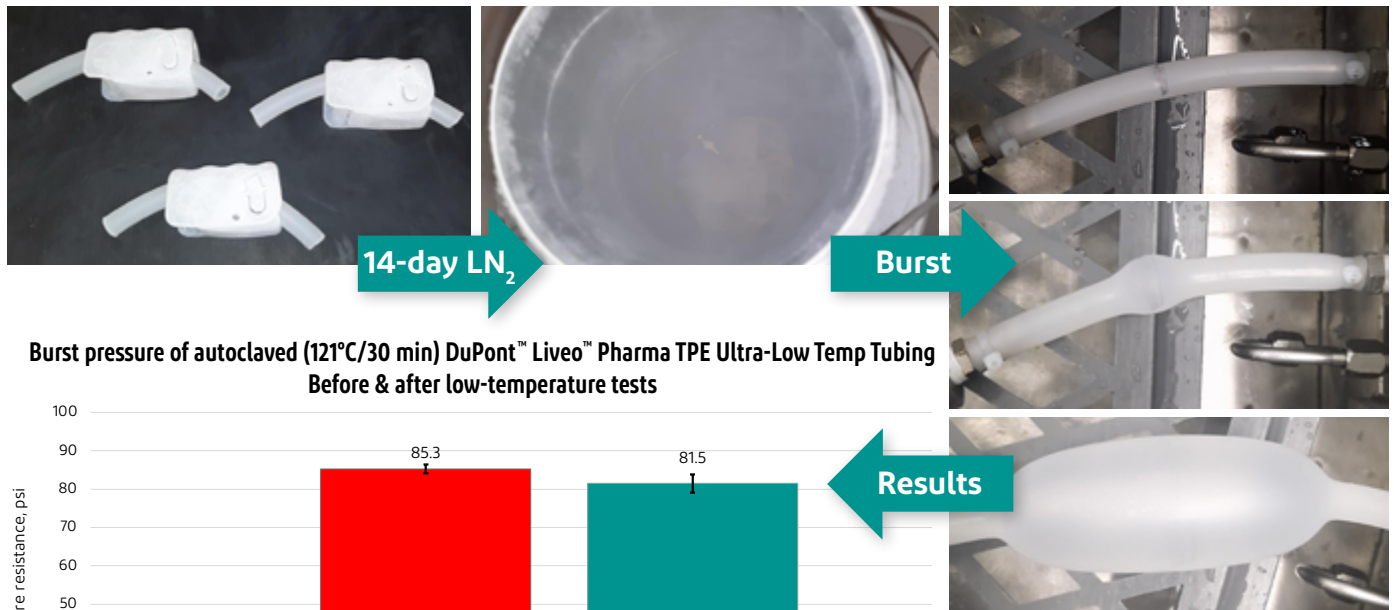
14-day $LN_2$

Burst

Results

Burst pressure of autoclaved (121°C/30 min) DuPont™ Liveo™ Pharma TPE Ultra-Low Temp Tubing Before & after low-temperature tests

100
90
80
70
60
50

85.3
81.5

re resistance, psi